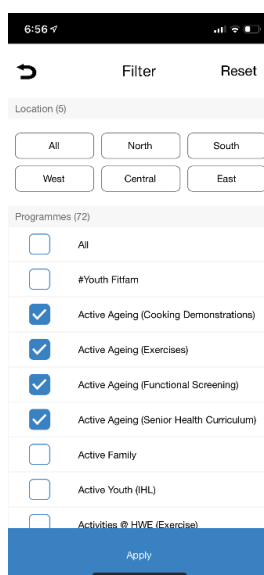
6:56

Filter

Reset

Location (5)

All

North

South

West

Central

East

Programmes (72)

All

#Youth Fitfam

Active Ageing (Cooking Demonstrations)

Active Ageing (Exercises)

Active Ageing (Functional Screening)

Active Ageing (Senior Health Curriculum)

Active Family

Active Youth (IHL)

Activities @ HWE (Exercise)

Apply